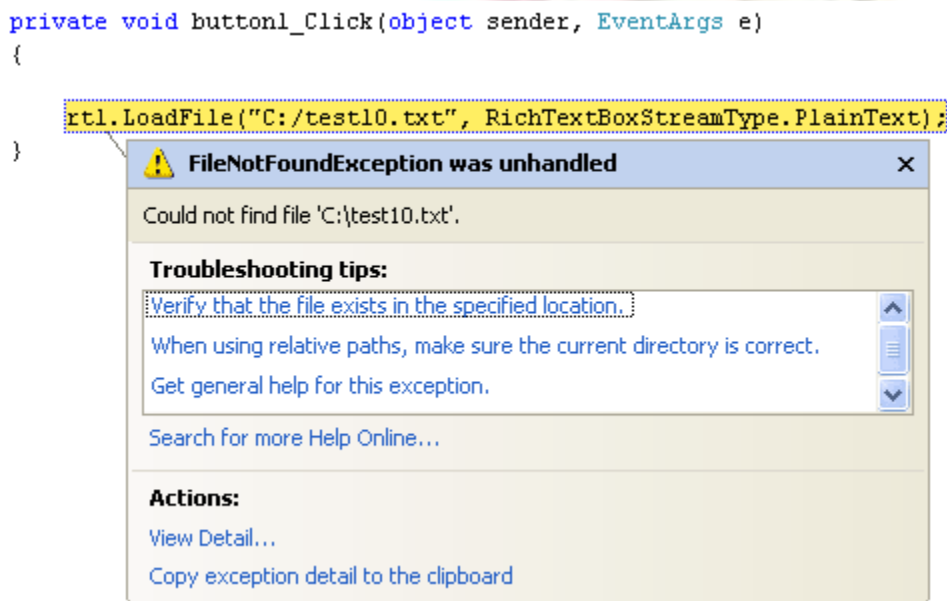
private void button1_Click(object sender, EventArgs e)
{

rtl.LoadFile("C:/test10.txt", RichTextBoxStreamType.PlainText);
}

FileNotFoundException was unhandled
×

Could not find file 'C:\test10.txt'.

Troubleshooting tips:

Verify that the file exists in the specified location.

When using relative paths, make sure the current directory is correct.

Get general help for this exception.

Search for more Help Online...

Actions:

View Detail...

Copy exception detail to the clipboard